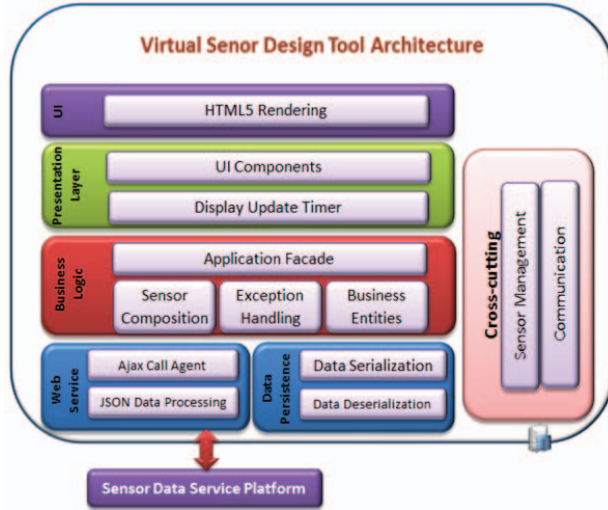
Virtual Senor Design Tool Architecture

UI

HTML5 Rendering

Presentation Layer

UI Components

Display Update Timer

Business Logic

Application Facade

Sensor Composition

Exception Handling

Business Entities

Web Service

Ajax Call Agent

JSON Data Processing

Data Persistence

Data Serialization

Data Deserialization

Cross-cutting

Sensor Management

Communication

Sensor Data Service Platform